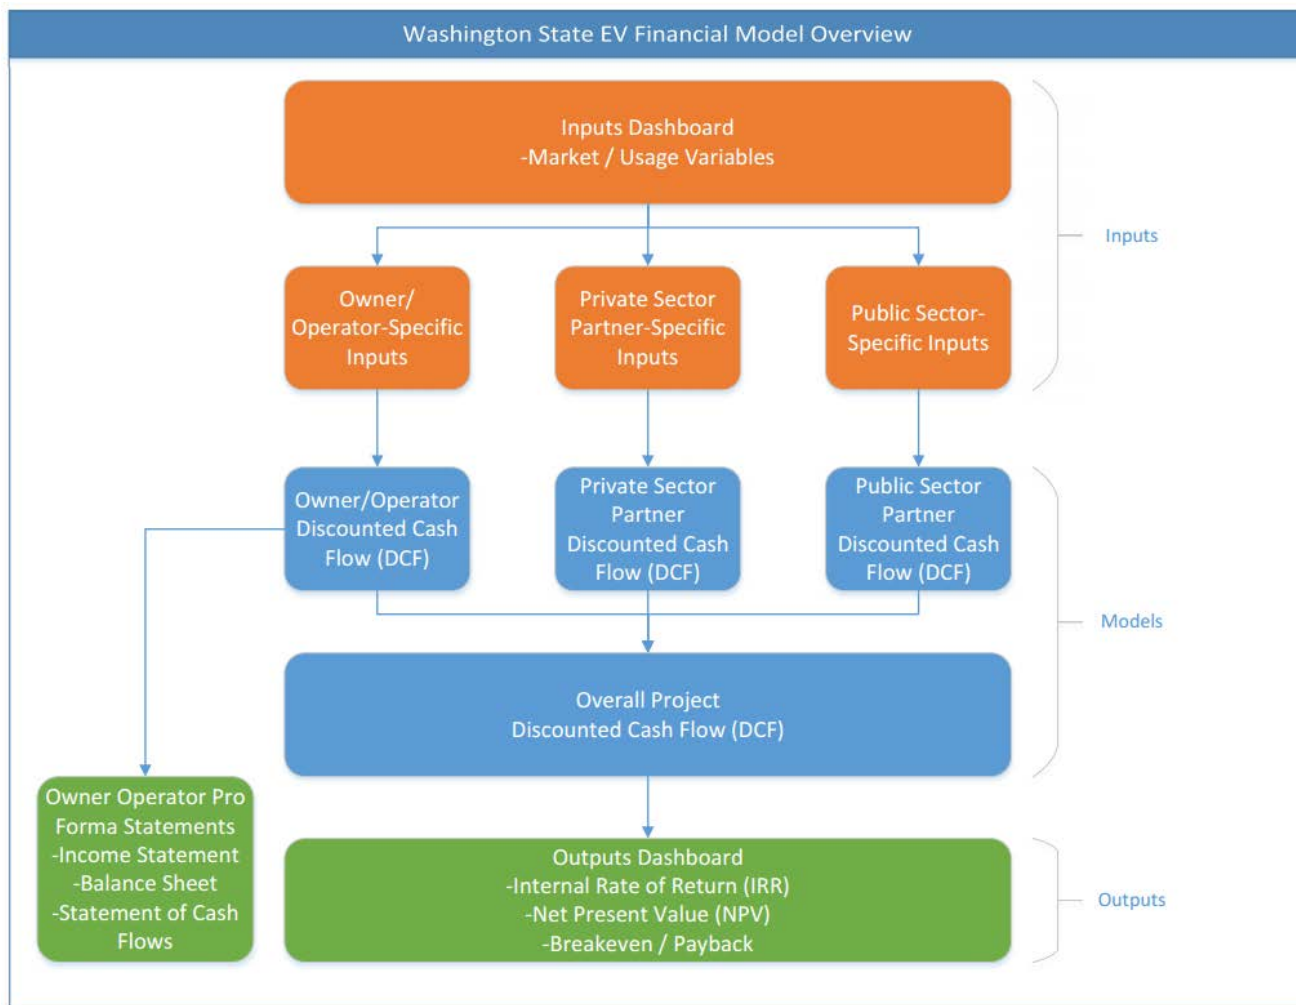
Washington State EV Financial Model Overview

Inputs Dashboard
-Market / Usage Variables

Inputs

Owner/ Operator-Specific Inputs

Private Sector Partner-Specific Inputs

Public Sector-Specific Inputs

Owner/Operator Discounted Cash Flow (DCF)

Private Sector Partner Discounted Cash Flow (DCF)

Public Sector Partner Discounted Cash Flow (DCF)

Models

Overall Project
Discounted Cash Flow (DCF)

Owner Operator Pro Forma Statements
-Income Statement
-Balance Sheet
-Statement of Cash Flows

Outputs Dashboard
-Internal Rate of Return (IRR)
-Net Present Value (NPV)
-Breakeven / Payback

Outputs